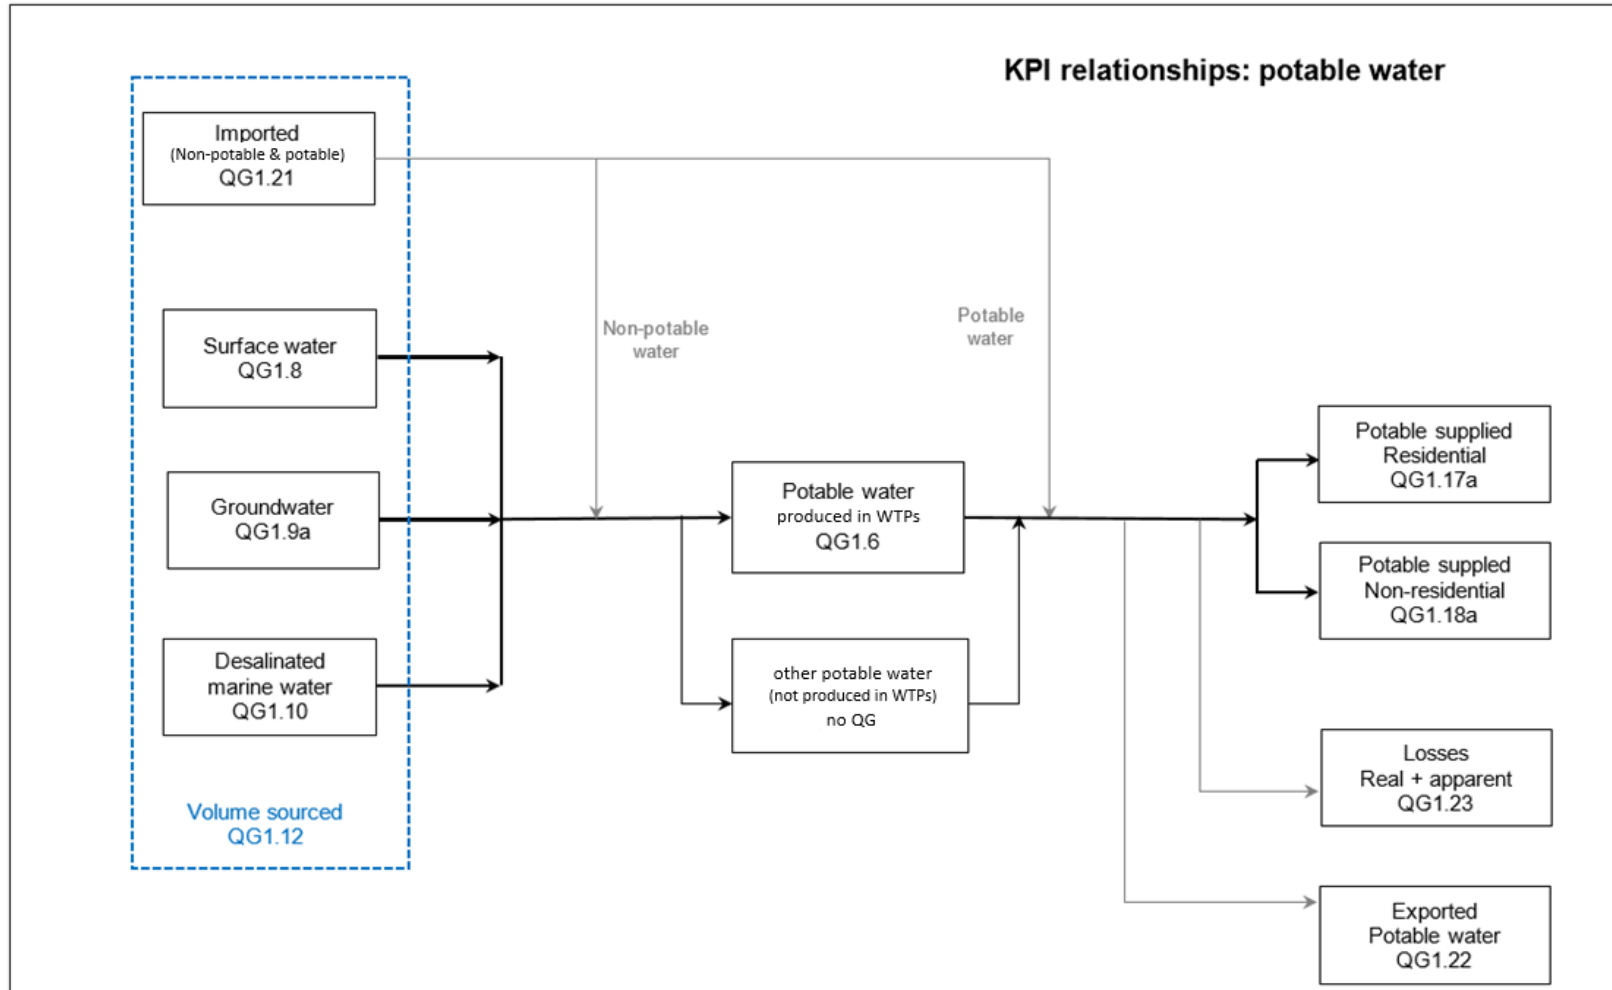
KPI relationships: potable water

Imported
(Non-potable & potable)
QG1.21

Surface water
QG1.8

Groundwater
QG1.9a

Desalinated
marine water
QG1.10

Volume sourced
QG1.12

Non-potable
water

Potable
water

Potable water
produced in WTPs
QG1.6

other potable water
(not produced in WTPs)
no QG

Potable supplied
Residential
QG1.17a

Potable supplied
Non-residential
QG1.18a

Losses
Real + apparent
QG1.23

Exported
Potable water
QG1.22